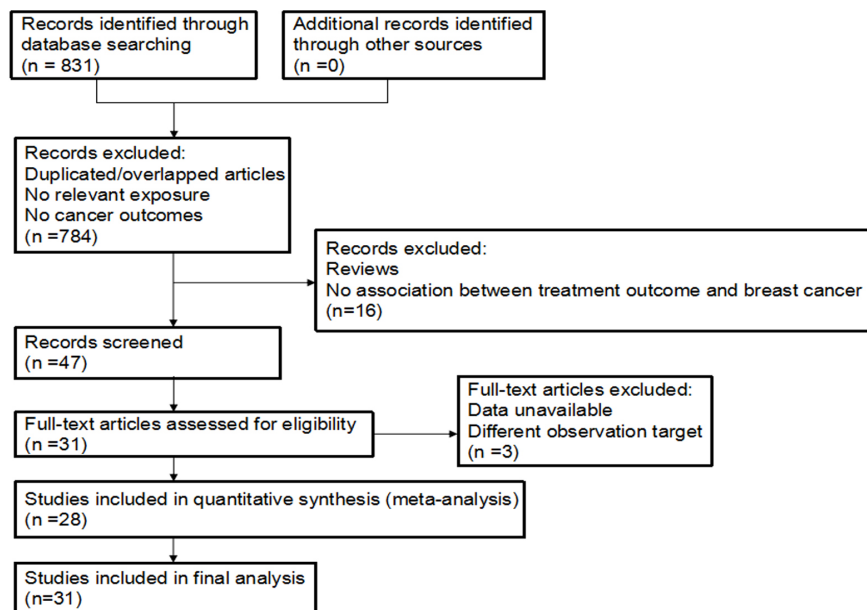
Records identified through database searching
(n = 831)

Additional records identified through other sources
(n =0)

Records excluded:
Duplicated/overlapped articles
No relevant exposure
No cancer outcomes
(n =784)

Records excluded:
Reviews
No association between treatment outcome and breast cancer
(n=16)

Records screened
(n =47)

Full-text articles assessed for eligibility
(n =31)

Full-text articles excluded:
Data unavailable
Different observation target
(n =3)

Studies included in quantitative synthesis (meta-analysis)
(n =28)

Studies included in final analysis
(n=31)